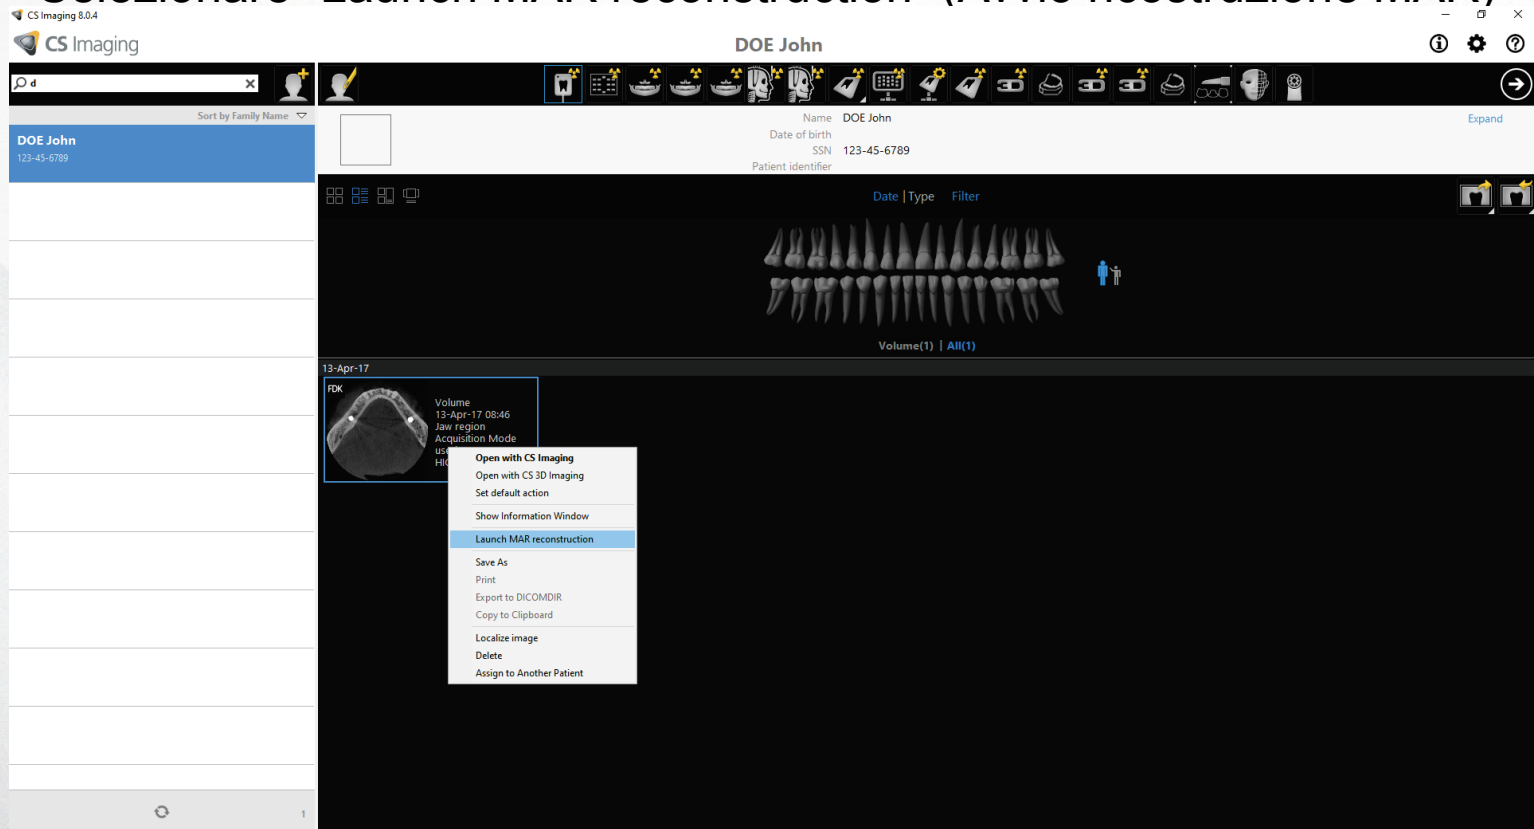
Selezionare "Launch MAR reconstruction" (Avvio ricostruzione MAR)

CS Imaging 8.0.4

CS Imaging

DOE John

d

Sort by Family Name

DOE John
123-45-6789

1

Name DOE John
Date of birth
SSN 123-45-6789
Patient identifier

Expand

Date | Type Filter

Volume(1) | All(1)

13-Apr-17

FDK

Volume
13-Apr-17 08:46
Jaw region
Acquisition Mode
us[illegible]
HI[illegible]

Open with CS Imaging
Open with CS 3D Imaging
Set default action
Show Information Window
Launch MAR reconstruction
Save As
Print
Export to DICOMDIR
Copy to Clipboard
Localize image
Delete
Assign to Another Patient